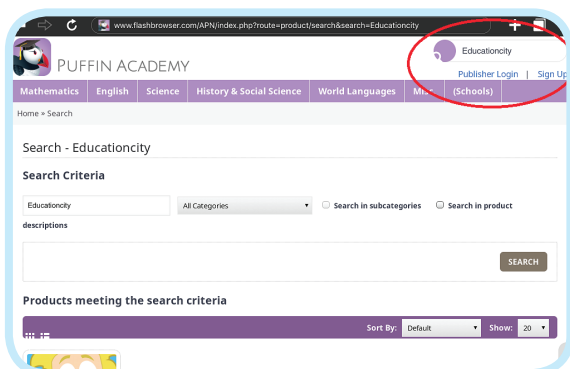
www.flashbrowser.com/APN/index.php?route=product/search&search=Educationcity

PUFFIN ACADEMY

Educationcity

Publisher Login | Sign Up

Mathematics | English | Science | History & Social Science | World Languages | Mi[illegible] | (Schools)

Home » Search

Search - Educationcity

Search Criteria

Educationcity

All Categories

Search in subcategories

Search in product descriptions

SEARCH

Products meeting the search criteria

Sort By: Default

Show: 20